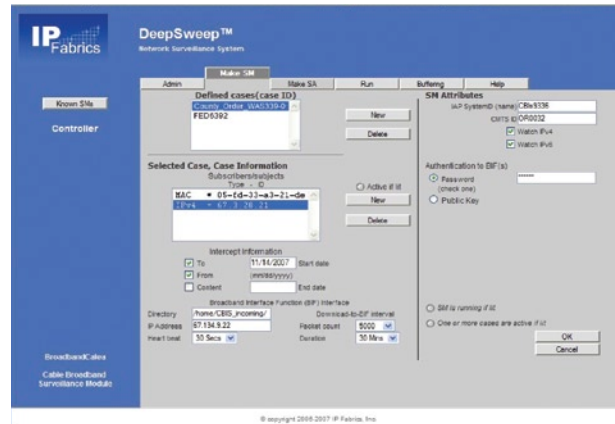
IP Fabrics

DeepSweep™
Network Surveillance System

Known SMs

Controller

BroadbandCalea

Cable Broadband Surveillance Module

Admin | Make SM | Make SA | Run | Buffering | Help

Defined cases(case ID)
County_Order_WAS339-0
FED6392

New

Delete

Selected Case, Case Information
Subscribers/subjects
Type - ID
MAC • 05-fd-33-a3-21-de
IPv4 • 67.3.28.21

Active if lit

New

Delete

Intercept Information
To 11/14/2007 Start date
From (mm/dd/yyyy)
Content End date

Broadband Interface Function (BIF) Interface
Download-to-BIF interval
Directory /home/CBIS_incoming/
IP Address 67.134.9.22
Packet count 5000
Heart beat 30 Secs
Duration 30 Mins

SM Attributes
IAP SystemID (name) CBIs9336
CMTS ID OR0032
Watch IPv4
Watch IPv6

Authentication to BIF(s)
Password (check one) ******
Public Key

SM is running if lit
One or more cases are active if lit

OK
Cancel

© copyright 2005-2007 IP Fabrics, Inc.